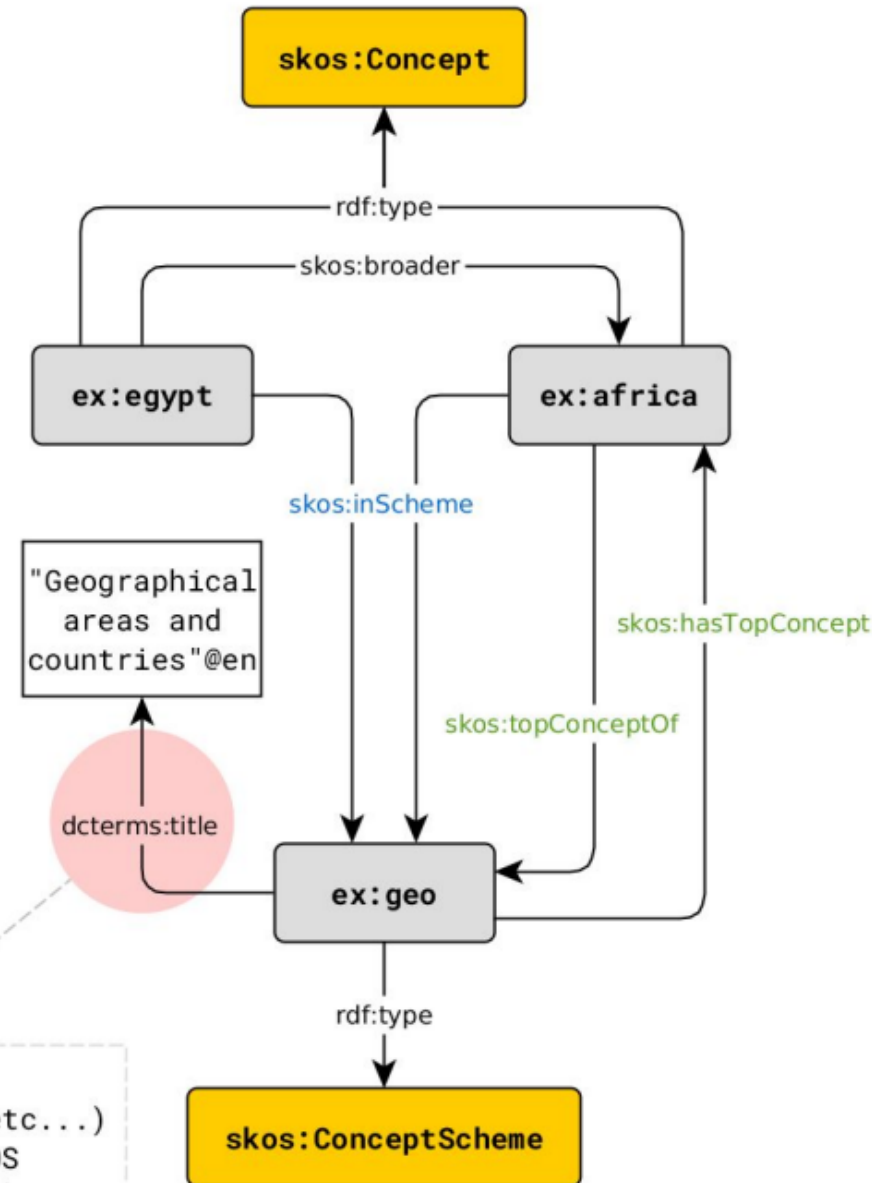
skos:Concept

rdf:type

skos:broader

ex:egypt

ex:africa

skos:inScheme

"Geographical areas and countries"@en

skos:hasTopConcept

skos:topConceptOf

dcterms:title

ex:geo

rdf:type

tc...)
S

skos:ConceptScheme